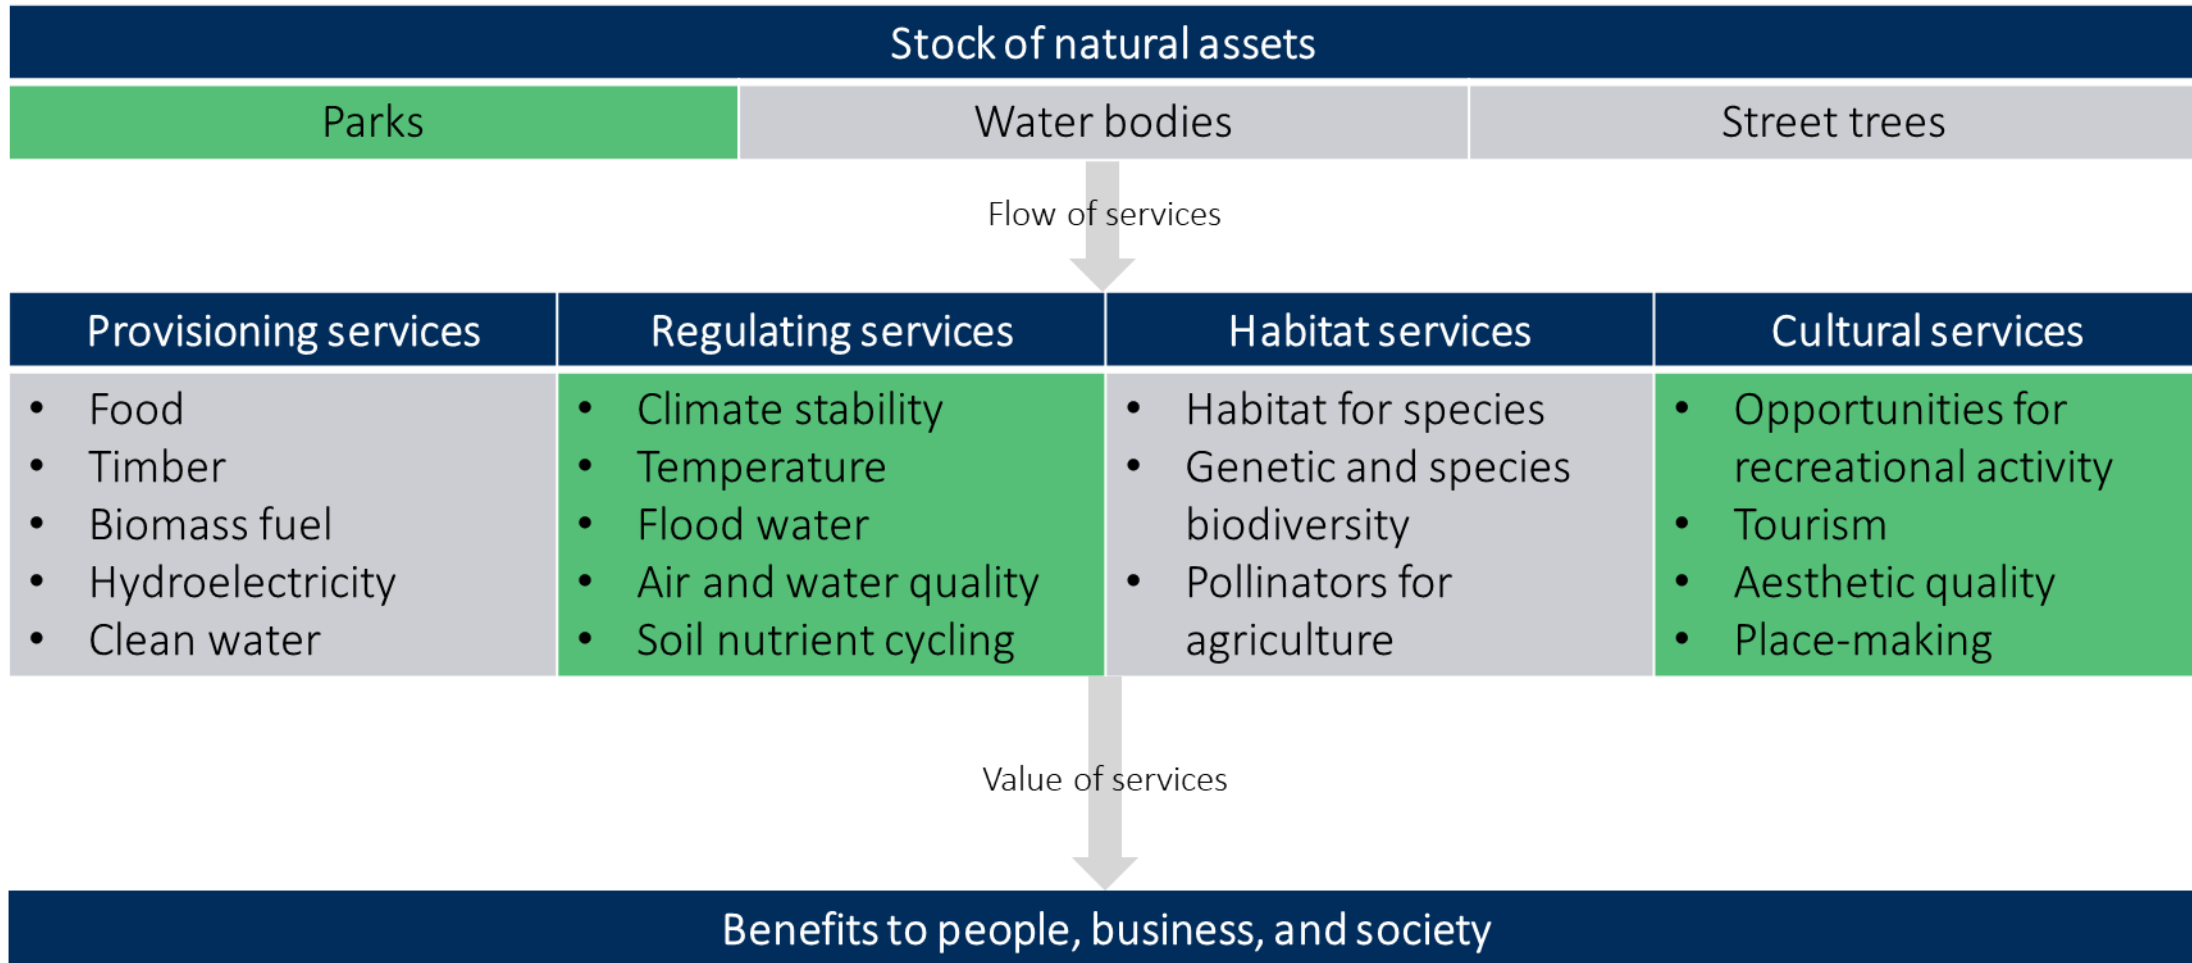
Stock of natural assets

| Parks | Water bodies | Street trees |
|---|---|---|

Flow of services

| Provisioning services | Regulating services | Habitat services | Cultural services |
|---|---|---|---|
| • Food<br>• Timber<br>• Biomass fuel<br>• Hydroelectricity<br>• Clean water | • Climate stability<br>• Temperature<br>• Flood water<br>• Air and water quality<br>• Soil nutrient cycling | • Habitat for species<br>• Genetic and species biodiversity<br>• Pollinators for agriculture | • Opportunities for recreational activity<br>• Tourism<br>• Aesthetic quality<br>• Place-making |

Value of services

Benefits to people, business, and society